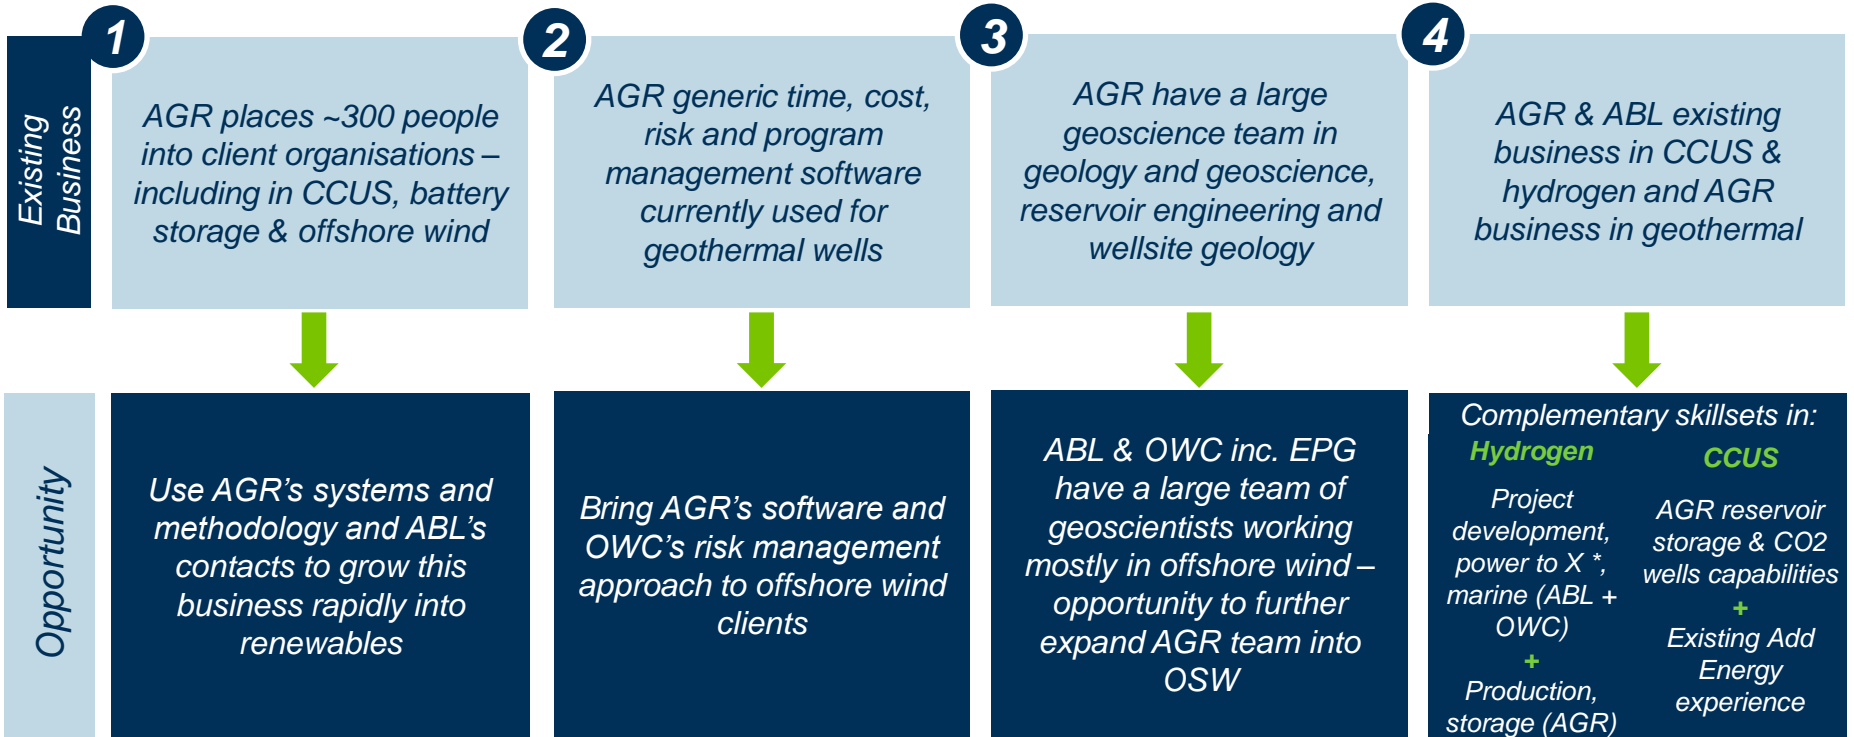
Existing Business

1
AGR places ~300 people into client organisations – including in CCUS, battery storage & offshore wind

2
AGR generic time, cost, risk and program management software currently used for geothermal wells

3
AGR have a large geoscience team in geology and geoscience, reservoir engineering and wellsite geology

4
AGR & ABL existing business in CCUS & hydrogen and AGR business in geothermal

Opportunity

Use AGR's systems and methodology and ABL's contacts to grow this business rapidly into renewables

Bring AGR's software and OWC's risk management approach to offshore wind clients

ABL & OWC inc. EPG have a large team of geoscientists working mostly in offshore wind – opportunity to further expand AGR team into OSW

Complementary skillsets in:

Hydrogen
Project development, power to X *, marine (ABL + OWC)
+
Production, storage (AGR)

CCUS
AGR reservoir storage & CO2 wells capabilities
+
Existing Add Energy experience